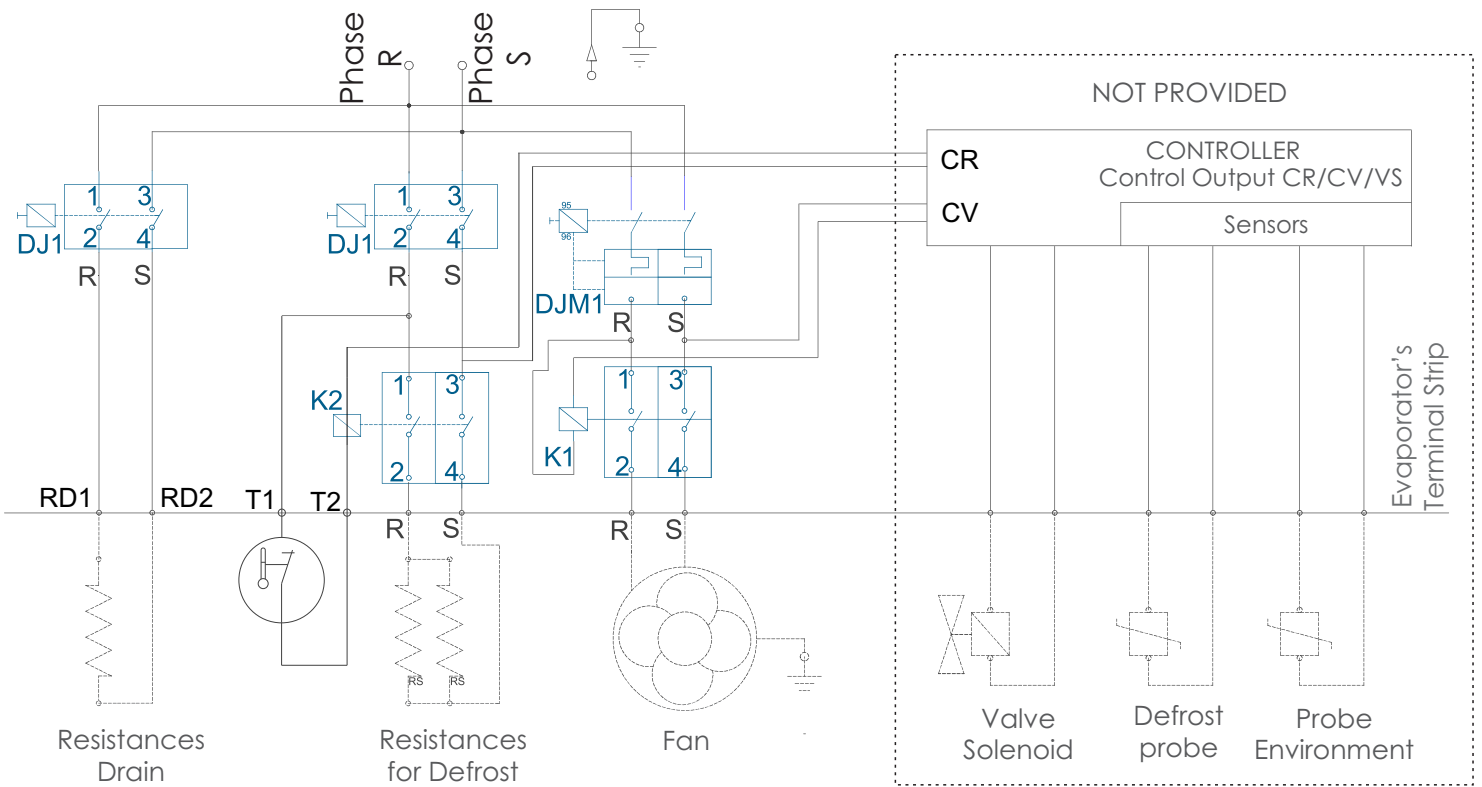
Phase R

Phase S

NOT PROVIDED

CONTROLLER
Control Output CR/CV/VS

CR

CV

Sensors

1 3
DJ1 2 4
R S

1 3
DJ1 2 4
R S

95
96
DJM1
R S

K2
1 3
2 4

K1
1 3
2 4

Evaporator's Terminal Strip

RD1 RD2 T1 T2 R S R S

RS RS

Resistances Drain

Resistances for Defrost

Fan

Valve Solenoid

Defrost probe

Probe Environment